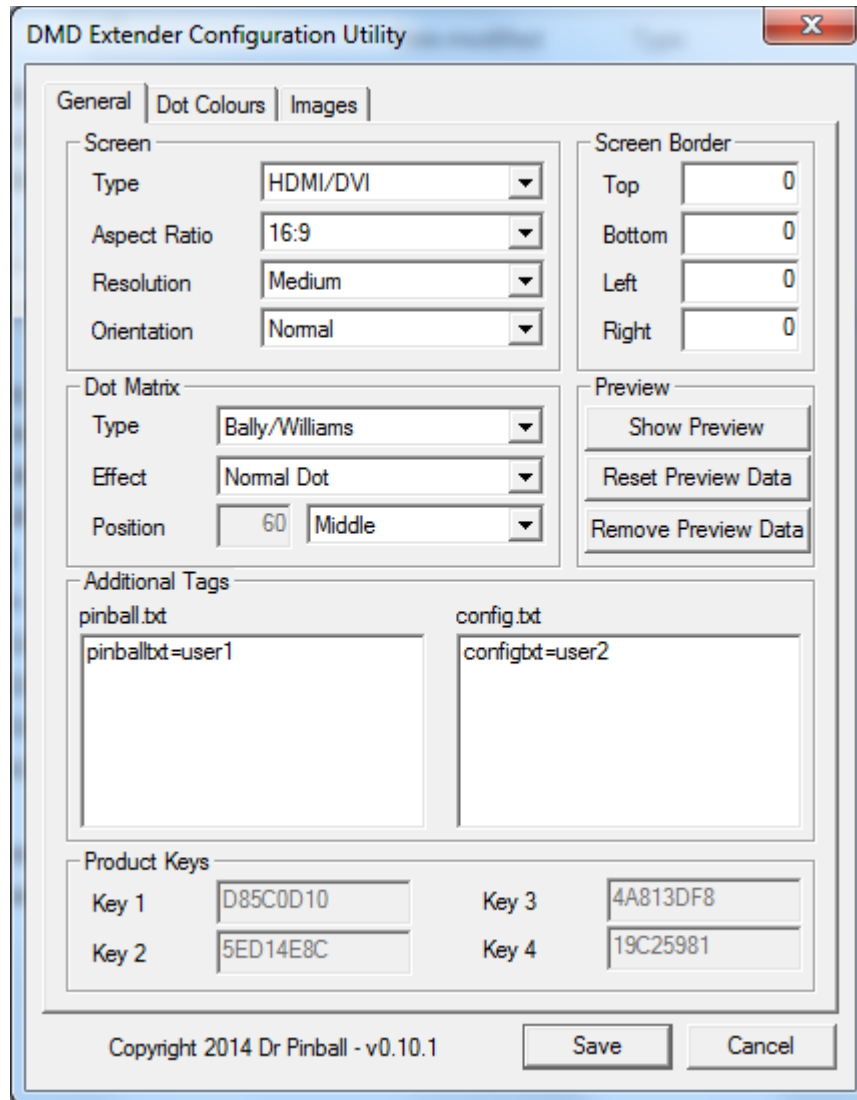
DMD Extender Configuration Utility

X

General | Dot Colours | Images

Screen

Type HDMI/DVI

Aspect Ratio 16:9

Resolution Medium

Orientation Normal

Screen Border

Top 0

Bottom 0

Left 0

Right 0

Dot Matrix

Type Bally/Williams

Effect Normal Dot

Position 60 Middle

Preview

Show Preview

Reset Preview Data

Remove Preview Data

Additional Tags

pinball.txt

pinballtxt=user1

config.txt

configtxt=user2

Product Keys

Key 1 D85C0D10

Key 2 5ED14E8C

Key 3 4A813DF8

Key 4 19C25981

Copyright 2014 Dr Pinball - v0.10.1

Save

Cancel